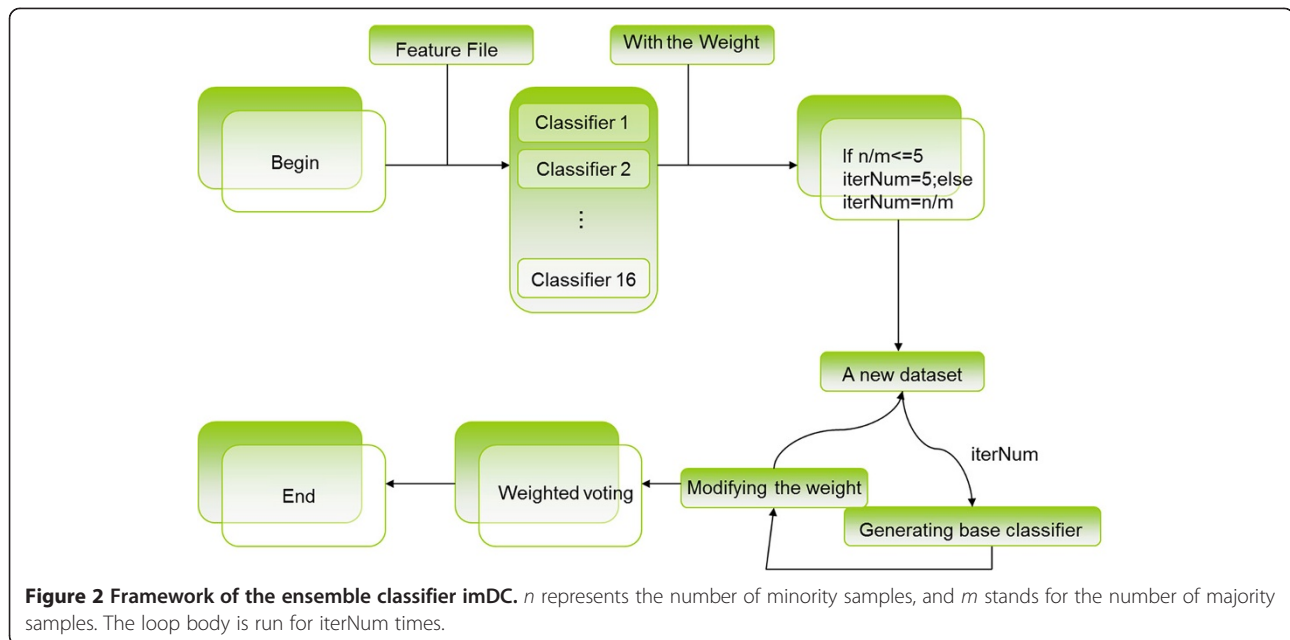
Feature File

With the Weight

Begin

Classifier 1

Classifier 2

⋮

Classifier 16

If n/m<=5
iterNum=5;else
iterNum=n/m

A new dataset

iterNum

End

Weighted voting

Modifying the weight

Generating base classifier

**Figure 2 Framework of the ensemble classifier imDC.** *n* represents the number of minority samples, and *m* stands for the number of majority samples. The loop body is run for iterNum times.